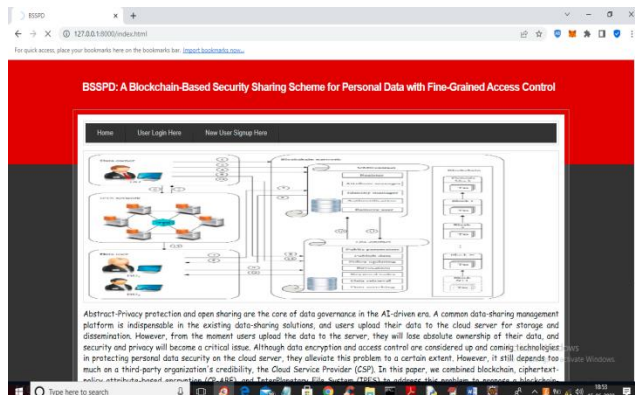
BSSPD

127.0.0.1:8000/index.html

For quick access, place your bookmarks here on the bookmarks bar. Import bookmarks now...

BSSPD: A Blockchain-Based Security Sharing Scheme for Personal Data with Fine-Grained Access Control

Home User Login Here New User Signup Here

Data owner

Blockchain network

Data user

Abstract-Privacy protection and open sharing are the core of data governance in the AI-driven era. A common data-sharing management platform is indispensable in the existing data-sharing solutions, and users upload their data to the cloud server for storage and dissemination. However, from the moment users upload the data to the server, they will lose absolute ownership of their data, and security and privacy will become a critical issue. Although data encryption and access control are considered up and coming technologies in protecting personal data security on the cloud server, they alleviate this problem to a certain extent. However, it still depends too much on a third-party organization's credibility, the Cloud Service Provider (CSP). In this paper, we combined blockchain, ciphertext-policy attribute-based encryption (CP-ABE), and InterPlanetary File System (IPFS) to address this problem to propose a blockchain-

Activate Windows

Type here to search

18:53